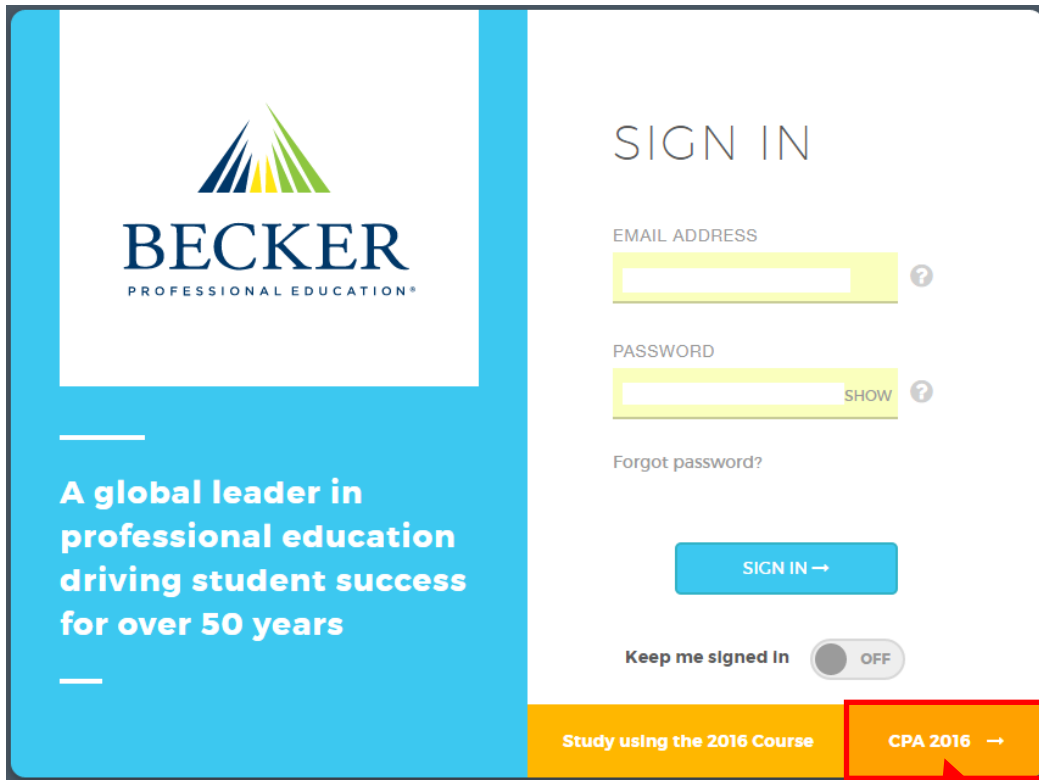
BECKER
PROFESSIONAL EDUCATION®

A global leader in professional education driving student success for over 50 years

SIGN IN

EMAIL ADDRESS

PASSWORD

SHOW

Forgot password?

SIGN IN →

Keep me signed in

OFF

Study using the 2016 Course

CPA 2016 →